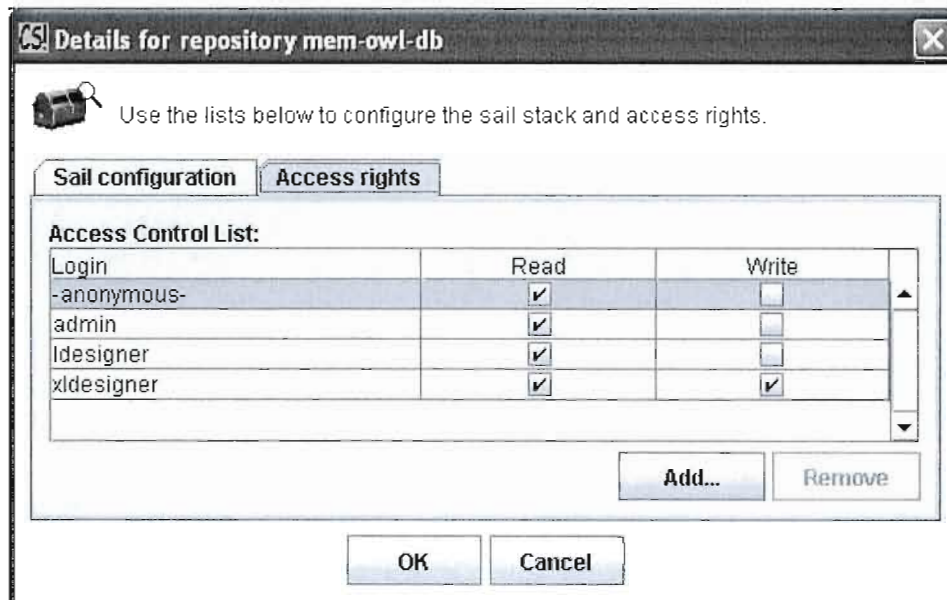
CS Details for repository mem-owl-db

Use the lists below to configure the sail stack and access rights.

Sail configuration | Access rights

Access Control List:

| Login | Read | Write |
|---|---|---|
| -anonymous- | ✓ | |
| admin | ✓ | |
| ldesigner | ✓ | |
| xldesigner | ✓ | ✓ |

Add... Remove

OK Cancel